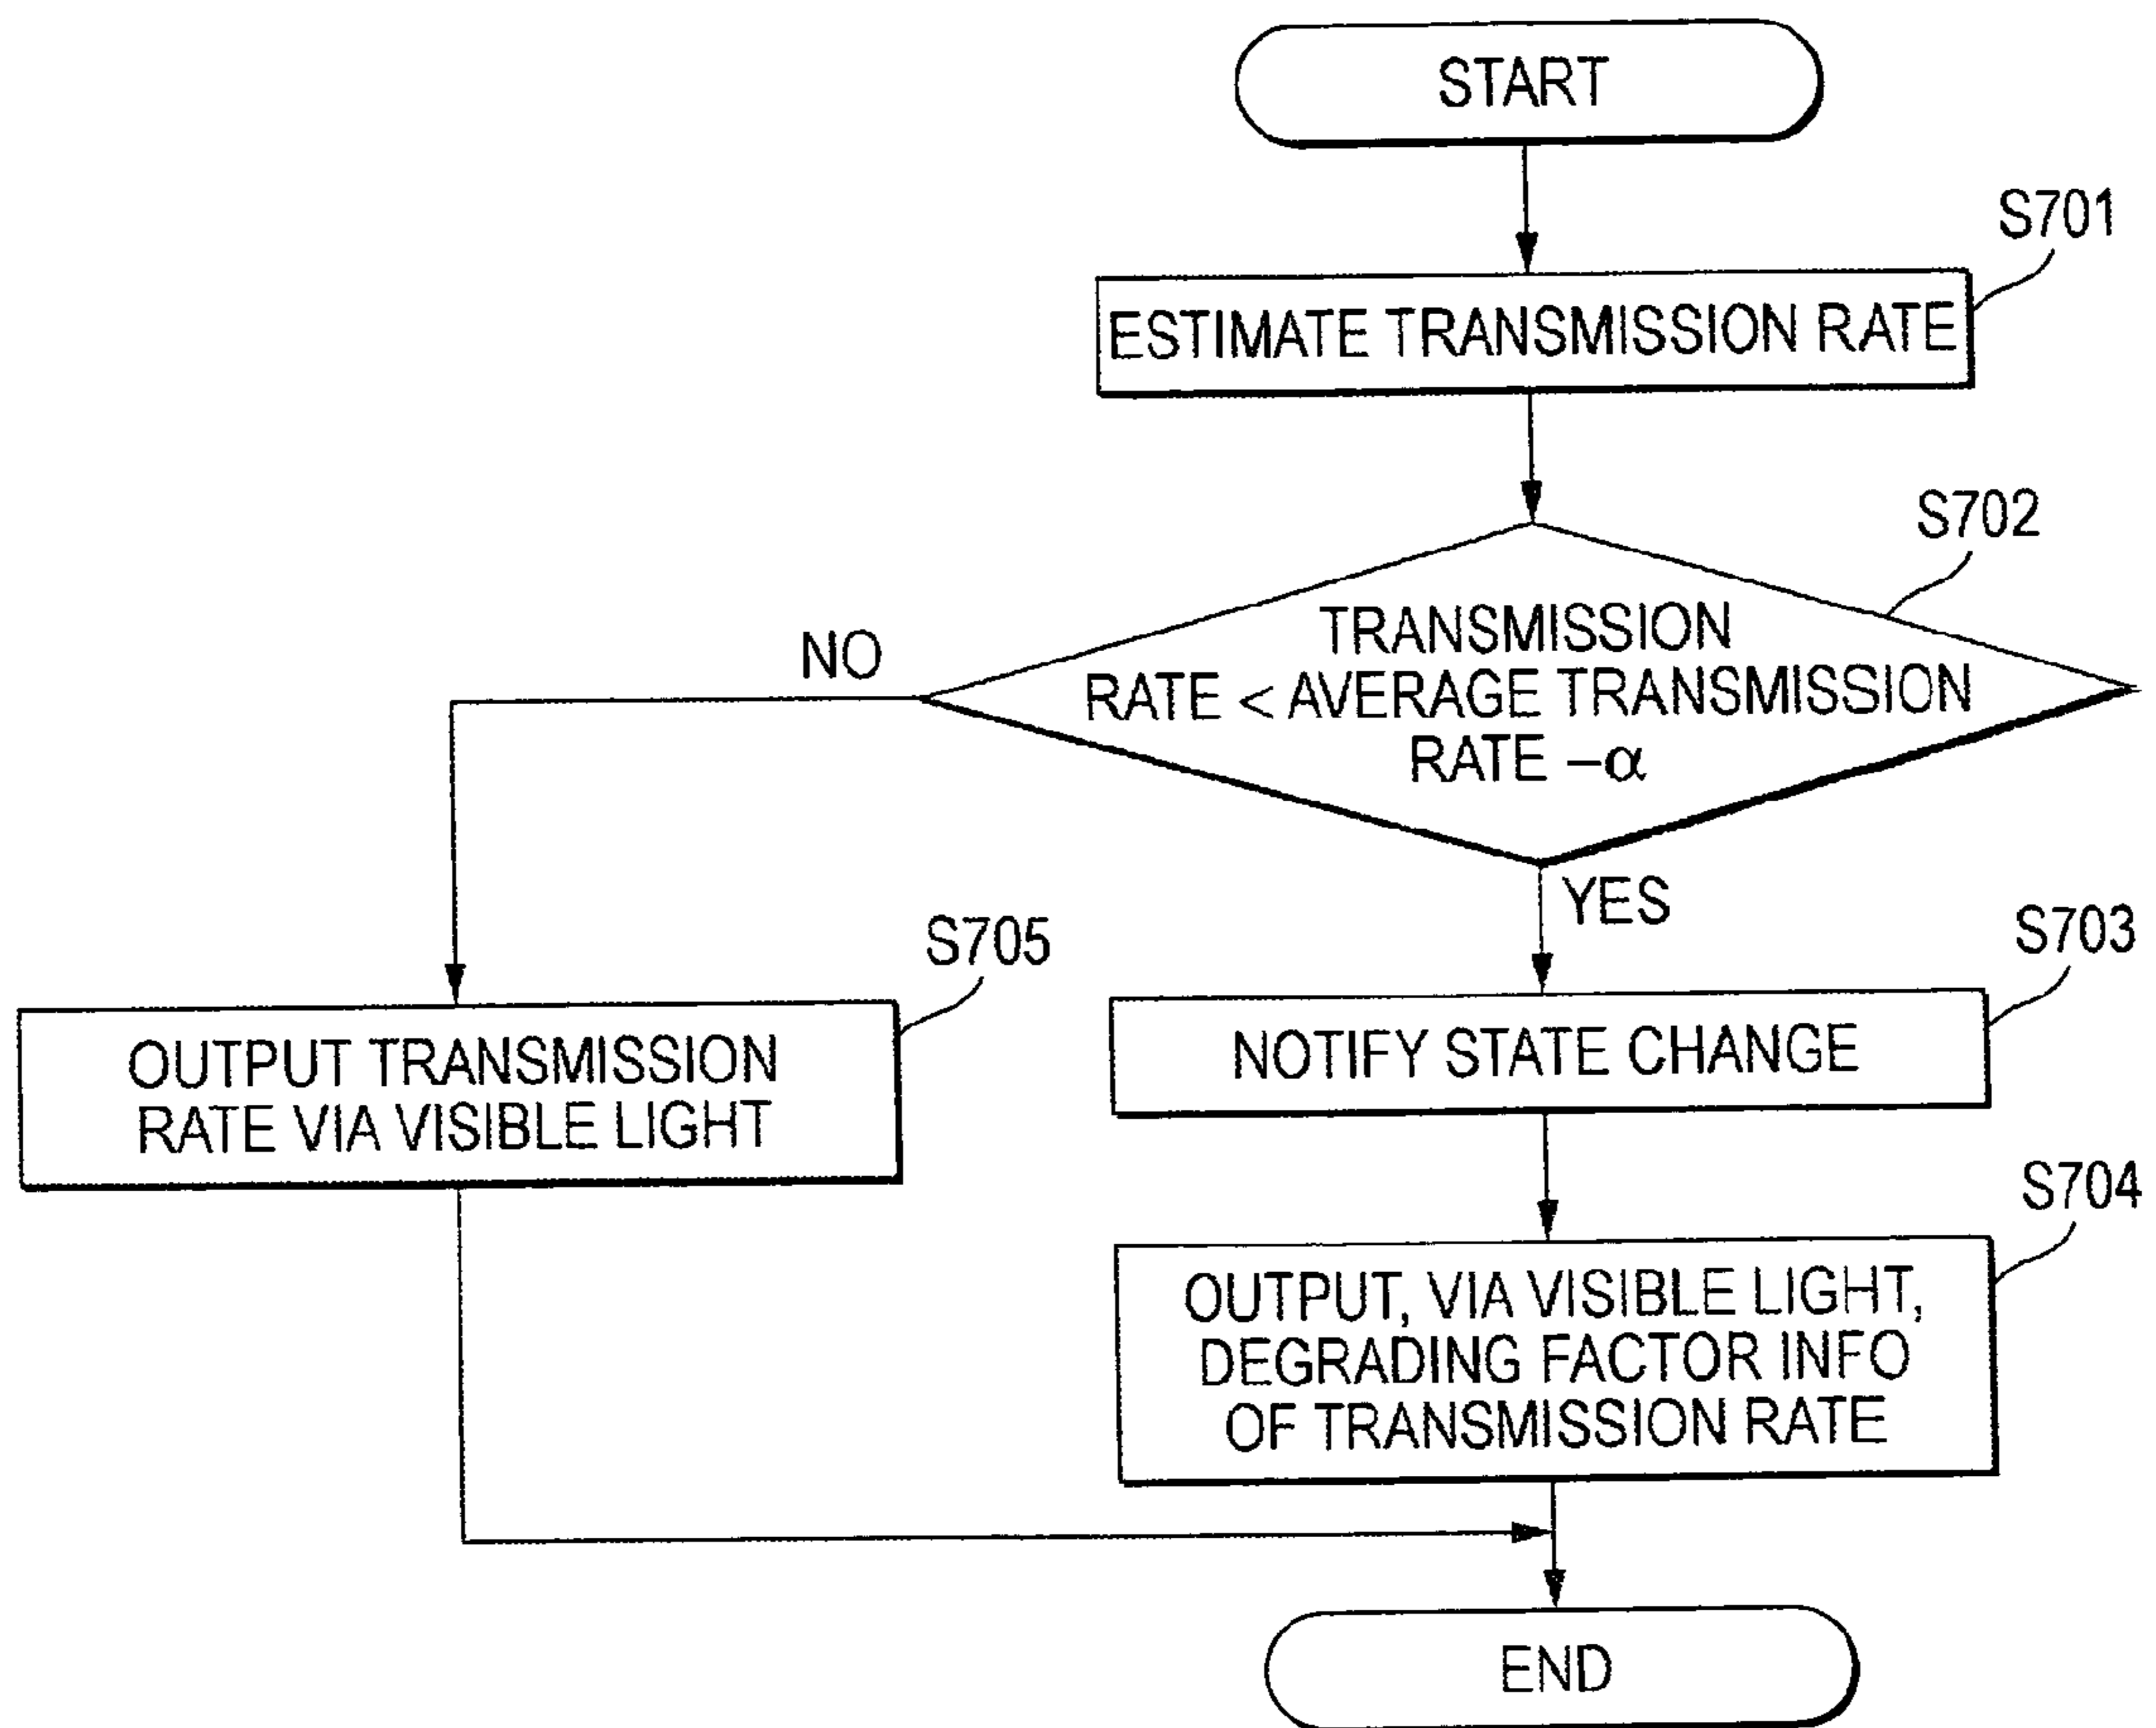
START

S701

ESTIMATE TRANSMISSION RATE

S702

TRANSMISSION RATE < AVERAGE TRANSMISSION RATE $-\alpha$

NO

YES

S705

OUTPUT TRANSMISSION RATE VIA VISIBLE LIGHT

S703

NOTIFY STATE CHANGE

S704

OUTPUT, VIA VISIBLE LIGHT, DEGRADING FACTOR INFO OF TRANSMISSION RATE

END